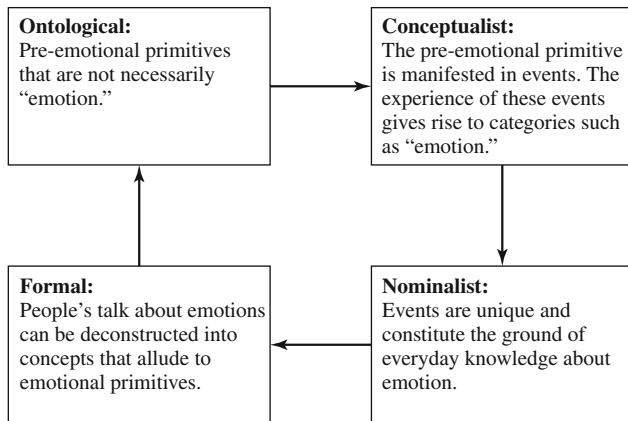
**Ontological:**
Pre-emotional primitives that are not necessarily "emotion."

**Conceptualist:**
The pre-emotional primitive is manifested in events. The experience of these events gives rise to categories such as "emotion."

**Nominalist:**
Events are unique and constitute the ground of everyday knowledge about emotion.

**Formal:**
People's talk about emotions can be deconstructed into concepts that allude to emotional primitives.